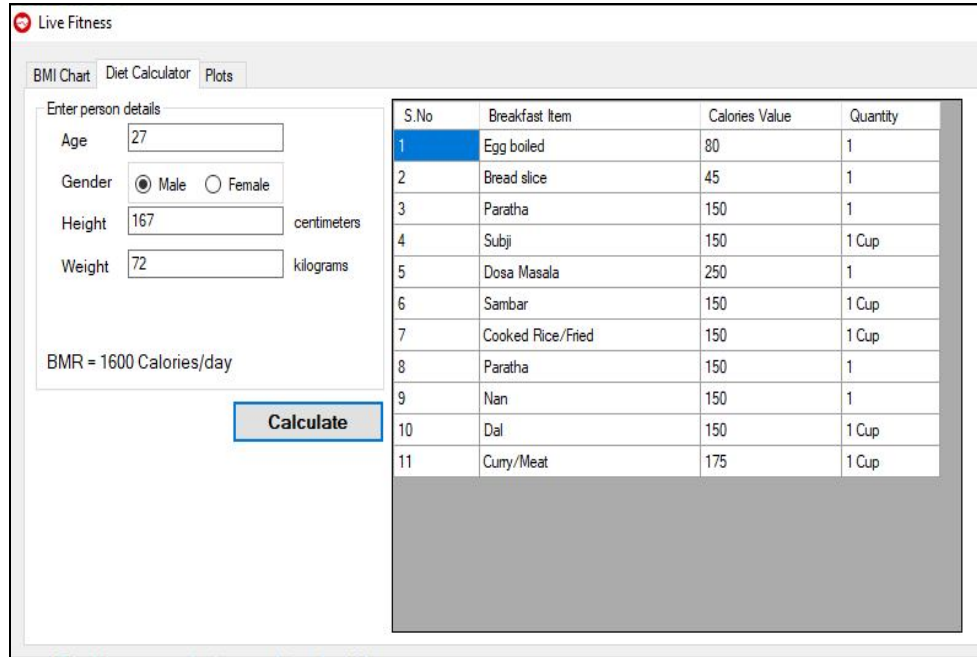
Live Fitness

BMI Chart Diet Calculator Plots

Enter person details

Age 27

Gender Male Female

Height 167 centimeters

Weight 72 kilograms

BMR = 1600 Calories/day

Calculate

| S.No | Breakfast Item | Calories Value | Quantity |
|---|---|---|---|
| 1 | Egg boiled | 80 | 1 |
| 2 | Bread slice | 45 | 1 |
| 3 | Paratha | 150 | 1 |
| 4 | Subji | 150 | 1 Cup |
| 5 | Dosa Masala | 250 | 1 |
| 6 | Sambar | 150 | 1 Cup |
| 7 | Cooked Rice/Fried | 150 | 1 Cup |
| 8 | Paratha | 150 | 1 |
| 9 | Nan | 150 | 1 |
| 10 | Dal | 150 | 1 Cup |
| 11 | Curry/Meat | 175 | 1 Cup |